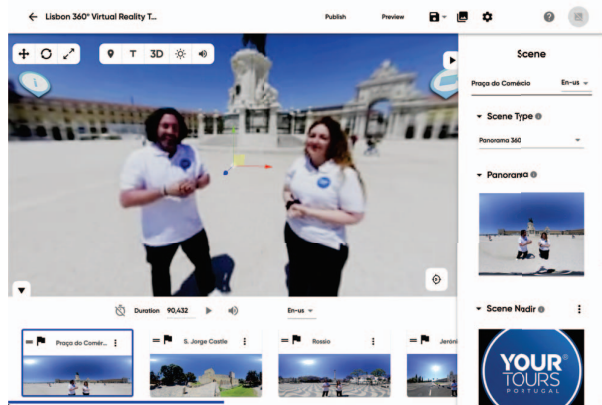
← Lisbon 360° Virtual Reality T...

Publish

Preview

T

3D

Duration 90,432

En-us

Scene

Praça do Comécio

En-us

Scene Type

Panorama 360

Panorama

Scene Nadir

Praça do Comér...

S. Jorge Castle

Rossio

Jeróni

YOUR TOURS PORTUGAL